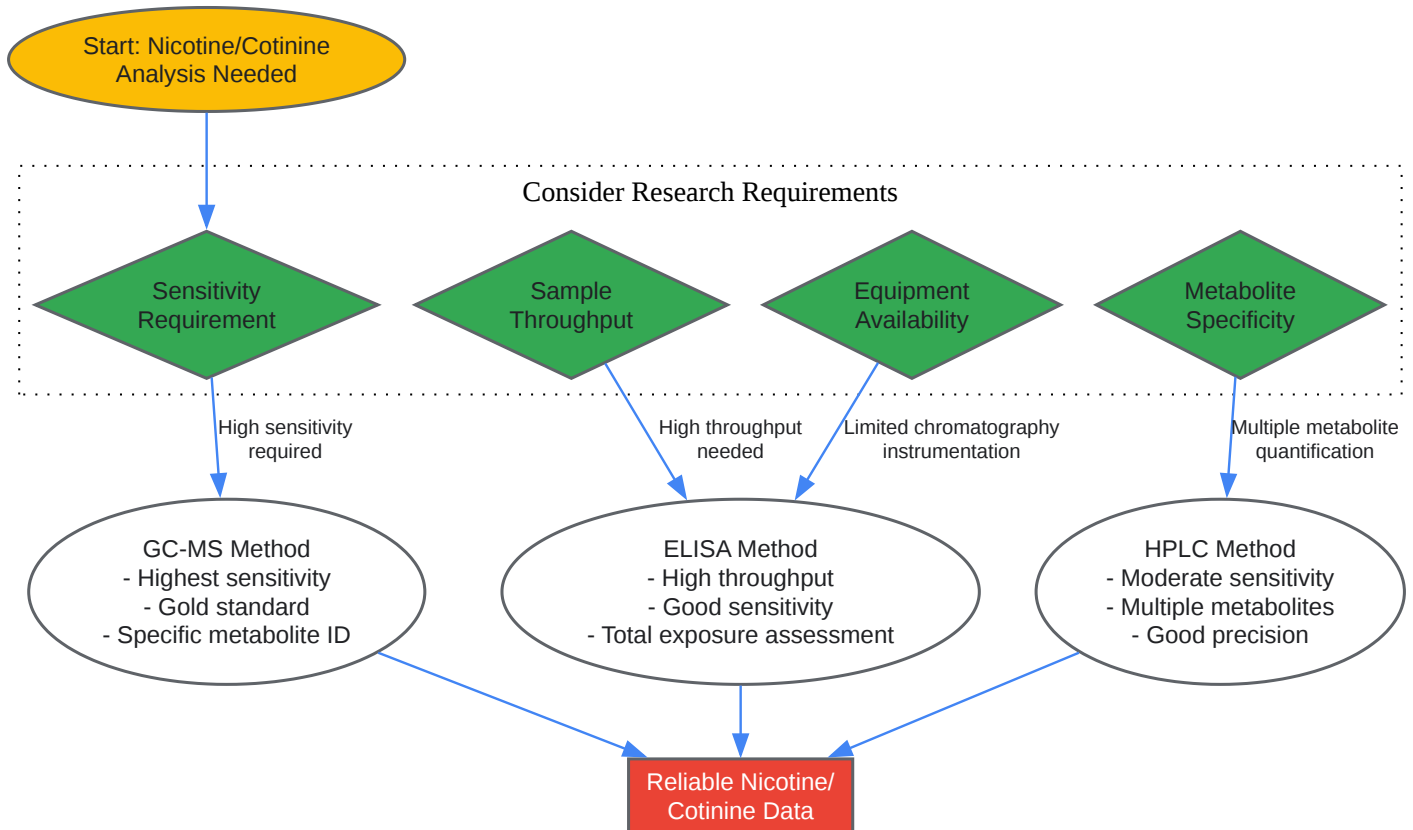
Start: Nicotine/Cotinine Analysis Needed

Consider Research Requirements

Sensitivity Requirement

Sample Throughput

Equipment Availability

Metabolite Specificity

High sensitivity required

High throughput needed

Limited chromatography instrumentation

Multiple metabolite quantification

GC-MS Method
- Highest sensitivity
- Gold standard
- Specific metabolite ID

ELISA Method
- High throughput
- Good sensitivity
- Total exposure assessment

HPLC Method
- Moderate sensitivity
- Multiple metabolites
- Good precision

Reliable Nicotine/ Cotinine Data